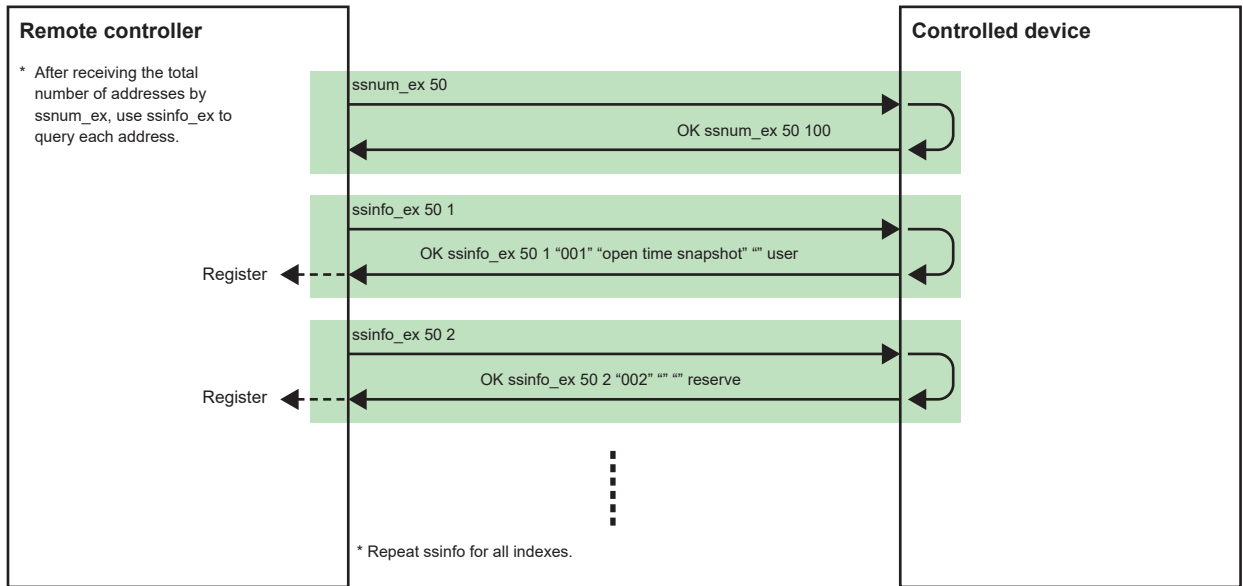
Remote controller

* After receiving the total number of addresses by ssnum_ex, use ssinfo_ex to query each address.

Controlled device

ssnum_ex 50

OK ssnum_ex 50 100

ssinfo_ex 50 1

OK ssinfo_ex 50 1 “001” “open time snapshot” “” user

Register

ssinfo_ex 50 2

OK ssinfo_ex 50 2 “002” “” “” reserve

Register

* Repeat ssinfo for all indexes.